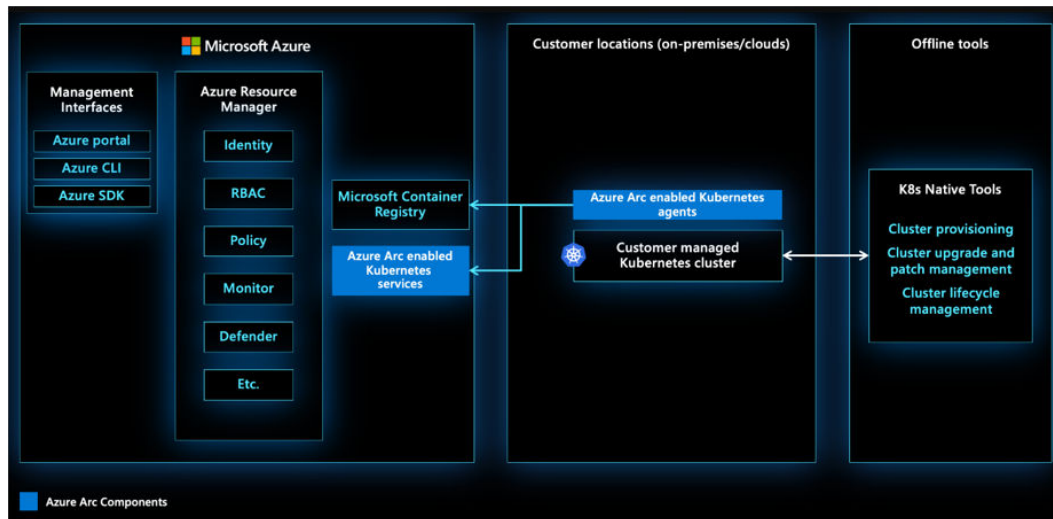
Microsoft Azure

Management Interfaces

Azure portal

Azure CLI

Azure SDK

Azure Resource Manager

Identity

RBAC

Policy

Monitor

Defender

Etc.

Microsoft Container Registry

Azure Arc enabled Kubernetes services

Customer locations (on-premises/clouds)

Azure Arc enabled Kubernetes agents

Customer managed Kubernetes cluster

Offline tools

K8s Native Tools

Cluster provisioning

Cluster upgrade and patch management

Cluster lifecycle management

Azure Arc Components